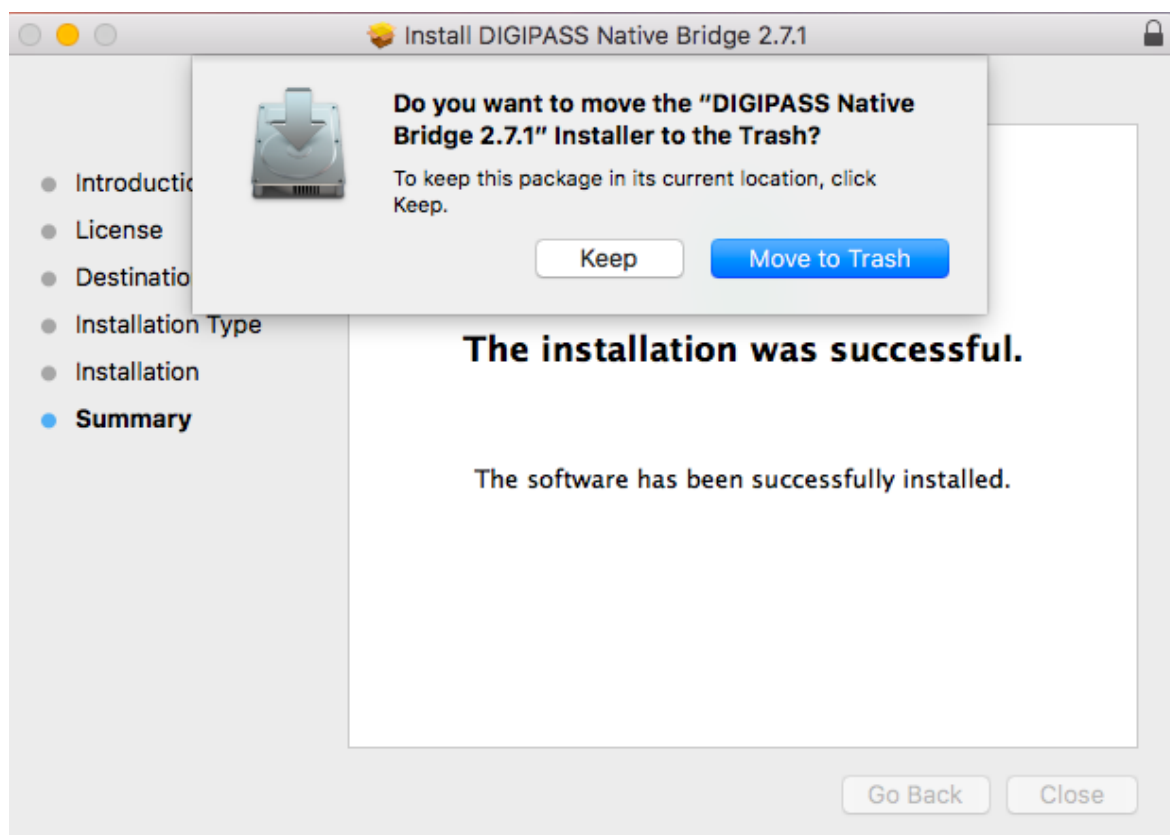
Install DIGIPASS Native Bridge 2.7.1

Do you want to move the "DIGIPASS Native Bridge 2.7.1" Installer to the Trash?

To keep this package in its current location, click Keep.

Keep

Move to Trash

Introductic
License
Destinatio
Installation Type
Installation
Summary

The installation was successful.

The software has been successfully installed.

Go Back

Close